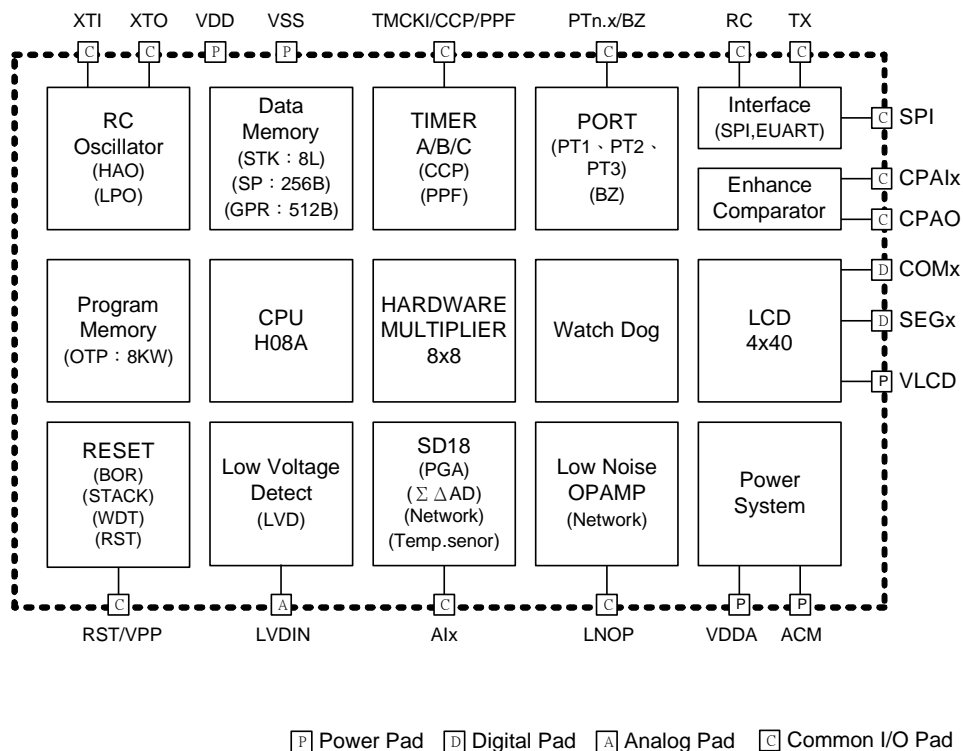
XTI XTO VDD VSS TMCKI/CCP/PPF PTn.x/BZ RC TX

C C P P C C C C

RC Oscillator (HAO) (LPO)

Data Memory (STK：8L) (SP：256B) (GPR：512B)

TIMER A/B/C (CCP) (PPF)

PORT (PT1、PT2、PT3) (BZ)

Interface (SPI,EUART)

C SPI

Enhance Comparator

C CPAIx

C CPAO

Program Memory (OTP：8KW)

CPU H08A

HARDWARE MULTIPLIER 8x8

Watch Dog

LCD 4x40

D COMx

D SEGx

P VLCD

RESET (BOR) (STACK) (WDT) (RST)

Low Voltage Detect (LVD)

SD18 (PGA) ($\Sigma\Delta$AD) (Network) (Temp.senor)

Low Noise OPAMP (Network)

Power System

C A C C P P

RST/VPP LVDIN AIx LNOP VDDA ACM

P Power Pad D Digital Pad A Analog Pad C Common I/O Pad